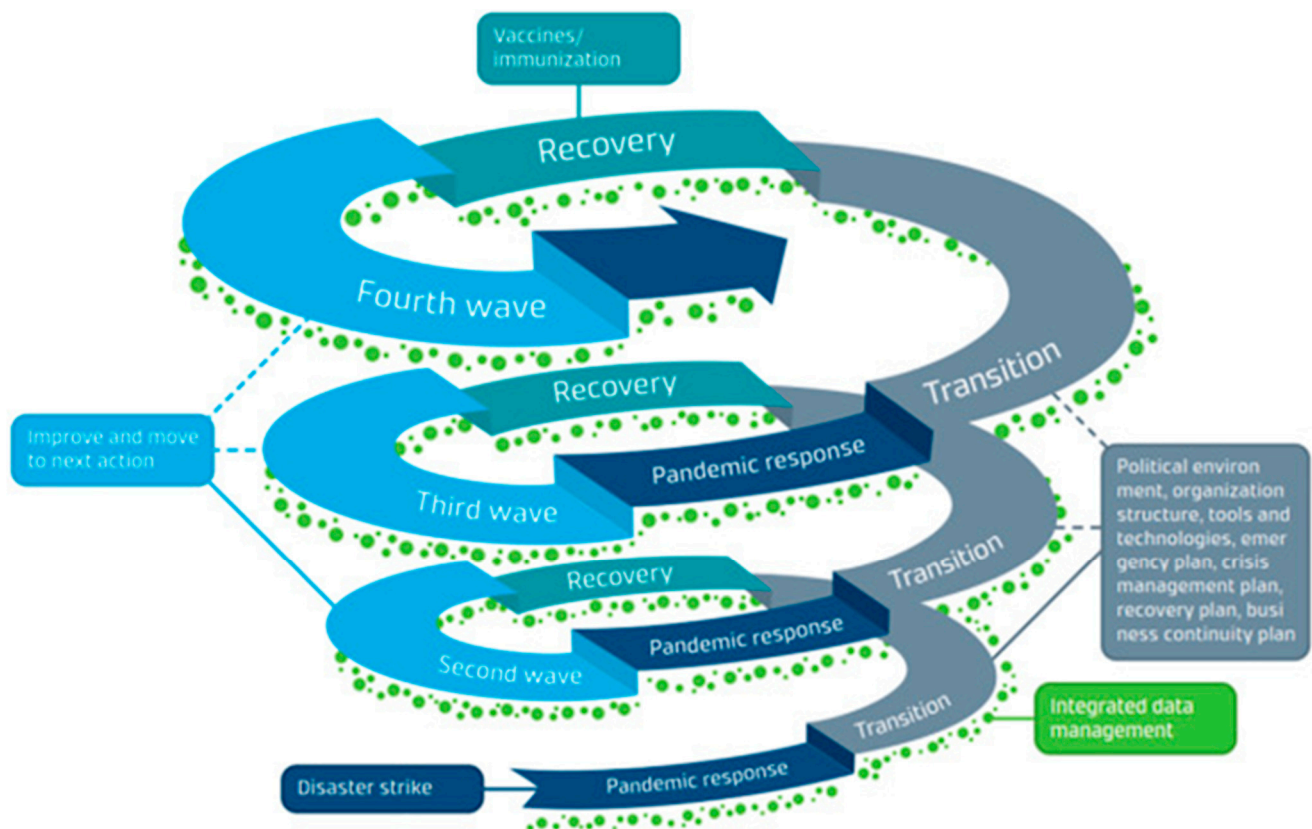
Vaccines/ immunization

Recovery

Fourth wave

Transition

Recovery

Improve and move to next action

Pandemic response

Third wave

Political environ ment, organization structure, tools and technologies, emer gency plan, crisis management plan, recovery plan, busi ness continuity plan

Transition

Recovery

Pandemic response

Second wave

Transition

Integrated data management

Disaster strike

Pandemic response